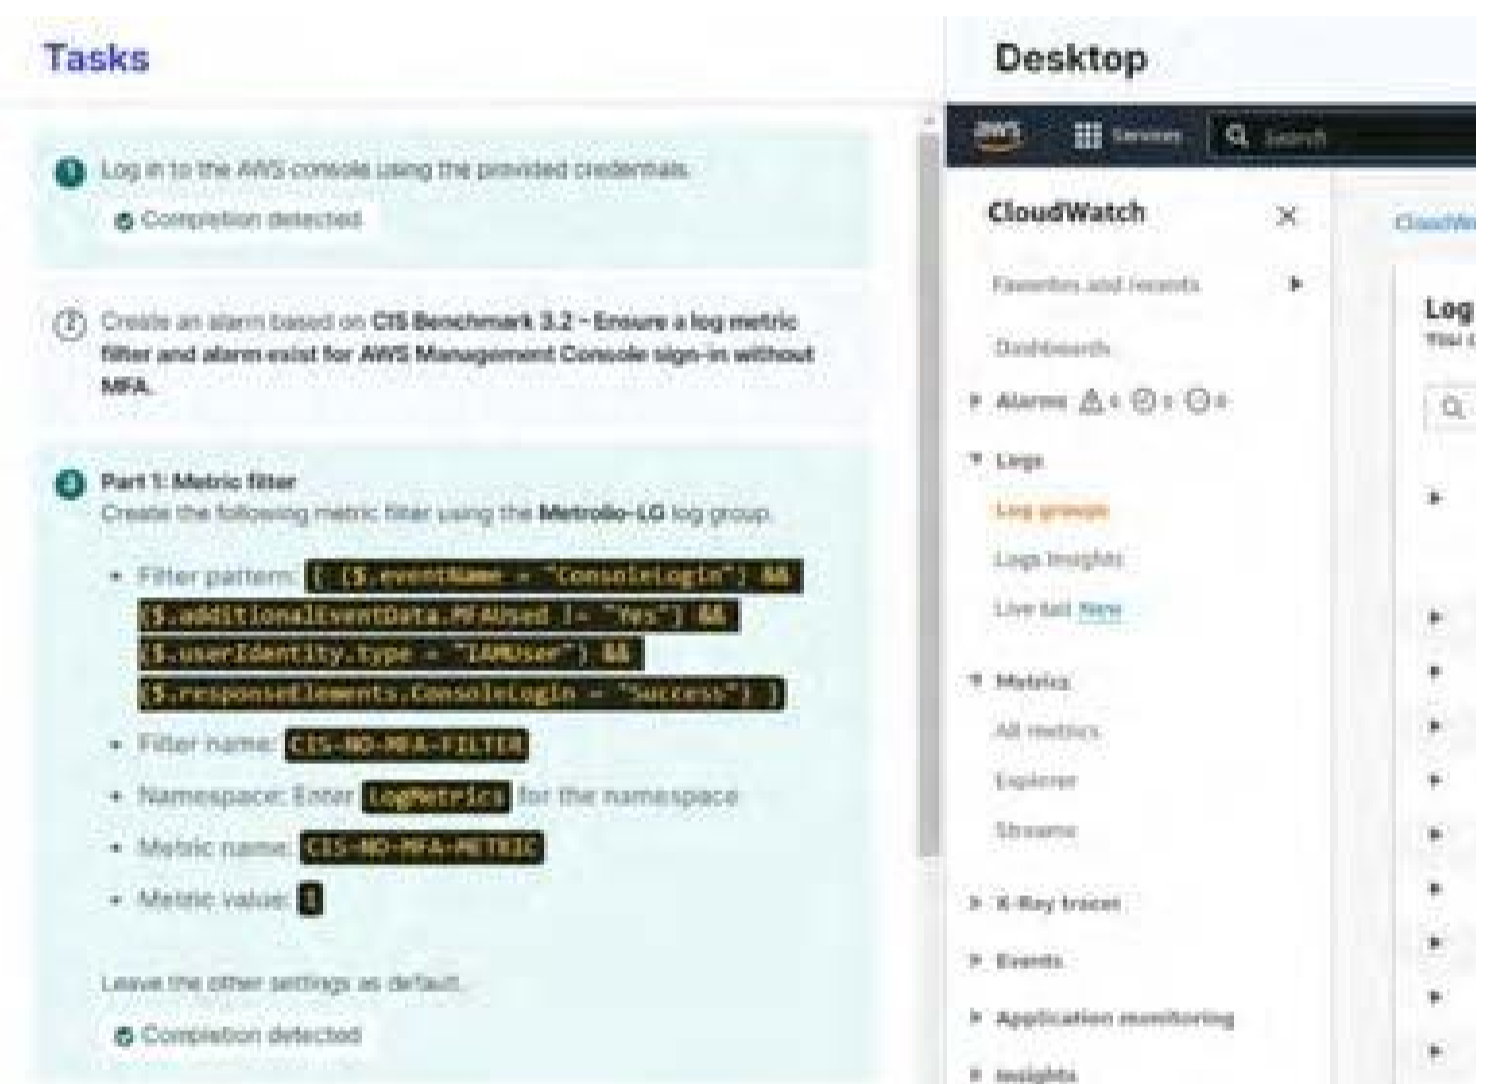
Tasks

1 Log in to the AWS console using the provided credentials.

Completion detected

2 Create an alarm based on CIS Benchmark 3.2 - Ensure a log metric filter and alarm exist for AWS Management Console sign-in without MFA.

3 Part 1: Metric filter

Create the following metric filter using the Metrolio-LG log group.

- Filter pattern: { ($.eventName = "ConsoleLogin") && ($.additionalEventData.MFAUsed != "Yes") && ($.userIdentity.type = "IAMUser") && ($.responseElements.ConsoleLogin = "Success") }
- Filter name: CIS-NO-MFA-FILTER
- Namespace: Enter LogMetrics for the namespace
- Metric name: CIS-NO-MFA-METRIC
- Metric value: 1

Leave the other settings as default.

Completion detected

Desktop

aws Services Search

CloudWatch

Favorites and recents

Dashboards

Alarms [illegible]

Logs

Log groups

Logs Insights

Live tail New

Metrics

All metrics

Explorer

Streams

X-Ray traces

Events

Application monitoring

Insights

CloudWa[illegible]

Log

You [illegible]